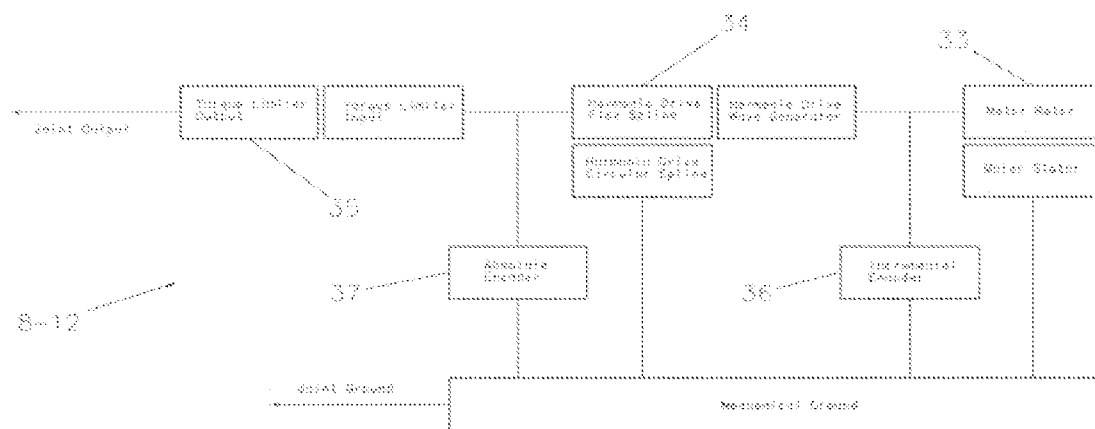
34

33

Torque Limiter Output

Torque Limiter Input

Harmonic Drive Flex Spline

Harmonic Drive Wave Generator

Motor Rotor

Joint Output

Harmonic Drive Circular Spline

Motor Stator

35

Absolute Encoder

Incremental Encoder

37

36

8-12

Joint Ground

Mechanical Ground